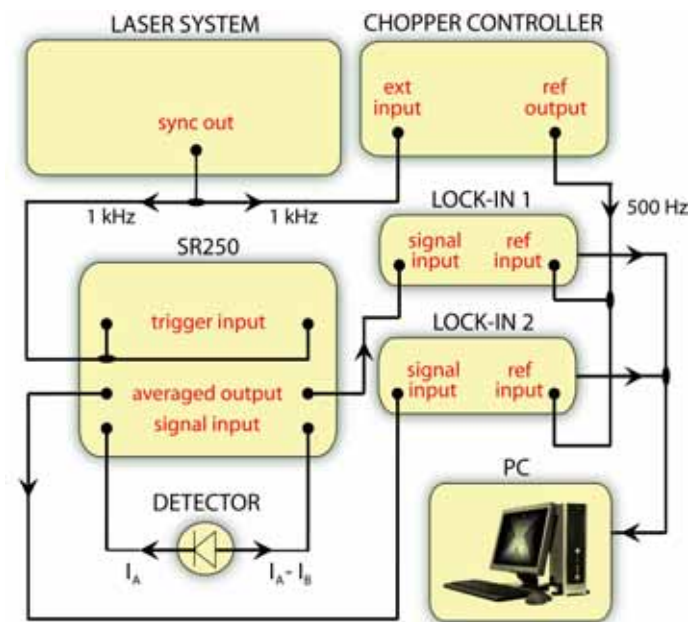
LASER SYSTEM

sync out

CHOPPER CONTROLLER

ext input

ref output

1 kHz

1 kHz

500 Hz

LOCK-IN 1

signal input

ref input

SR250

trigger input

averaged output

signal input

LOCK-IN 2

signal input

ref input

DETECTOR

$I_A$

$I_A - I_B$

PC